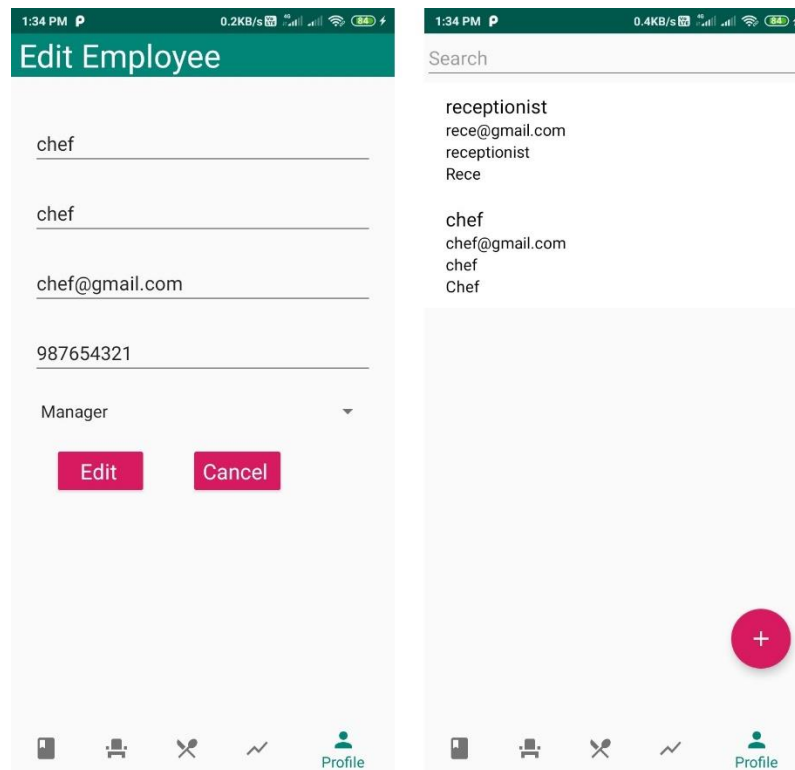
1:34 PM P 0.2KB/s 84

Edit Employee

chef

chef

chef@gmail.com

987654321

Manager

Edit Cancel

Profile

1:34 PM P 0.4KB/s 84

Search

receptionist
rece@gmail.com
receptionist
Rece

chef
chef@gmail.com
chef
Chef

+

Profile